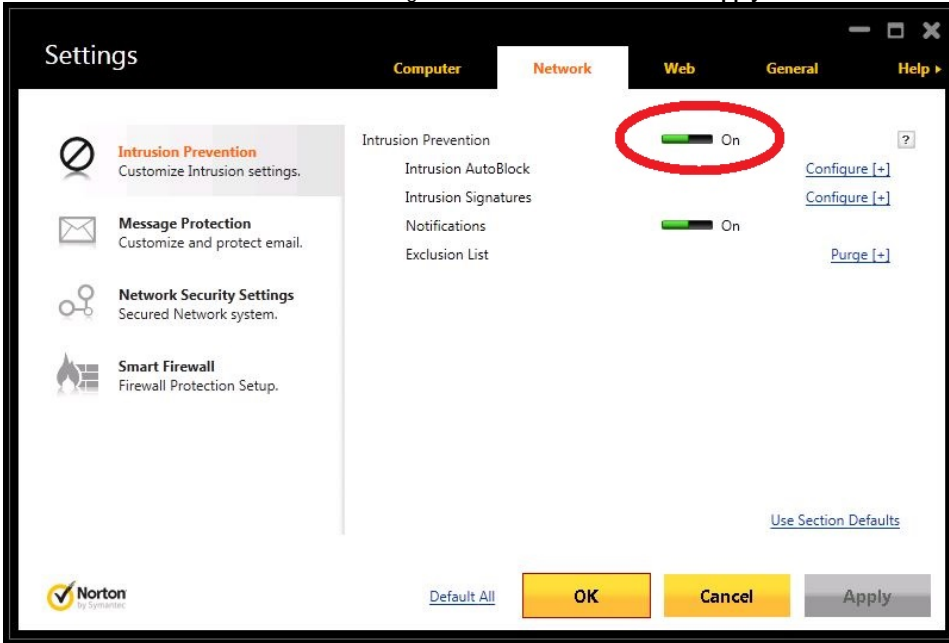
Settings

Computer Network Web General Help ▸

Intrusion Prevention
Customize Intrusion settings.

Message Protection
Customize and protect email.

Network Security Settings
Secured Network system.

Smart Firewall
Firewall Protection Setup.

Intrusion Prevention On ?
Intrusion AutoBlock Configure [+]
Intrusion Signatures Configure [+]
Notifications On
Exclusion List Purge [+]

Use Section Defaults

Norton by Symantec

Default All OK Cancel Apply